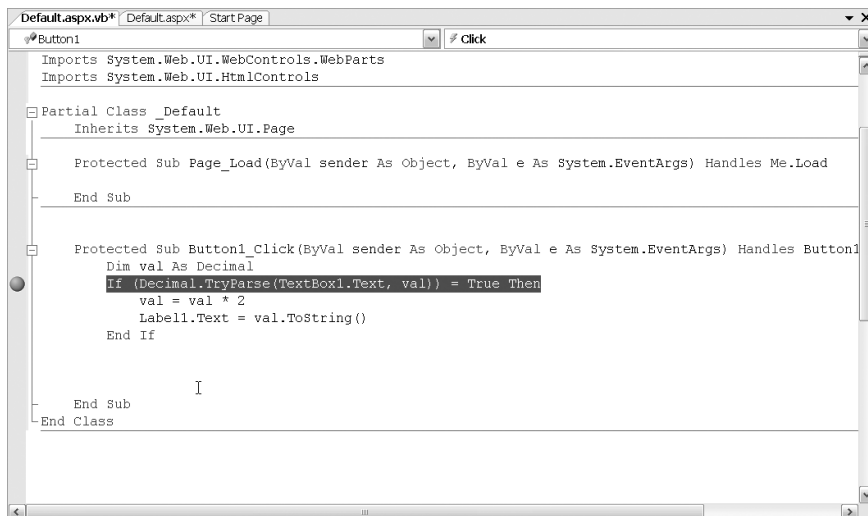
Default.aspx.vb* | Default.aspx* | Start Page

Button1 | Click

Imports System.Web.UI.WebControls.WebParts
Imports System.Web.UI.HtmlControls

Partial Class _Default
    Inherits System.Web.UI.Page

    Protected Sub Page_Load(ByVal sender As Object, ByVal e As System.EventArgs) Handles Me.Load

    End Sub

    Protected Sub Button1_Click(ByVal sender As Object, ByVal e As System.EventArgs) Handles Button1
        Dim val As Decimal
        If (Decimal.TryParse(TextBox1.Text, val)) = True Then
            val = val * 2
            Label1.Text = val.ToString()
        End If

    End Sub
End Class